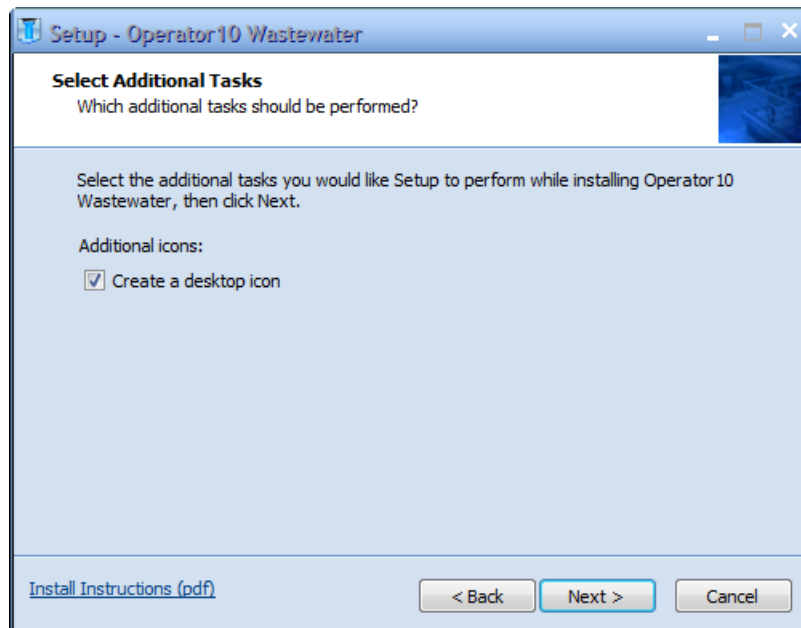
Setup - Operator10 Wastewater

Select Additional Tasks
Which additional tasks should be performed?

Select the additional tasks you would like Setup to perform while installing Operator10 Wastewater, then click Next.

Additional icons:

☑ Create a desktop icon

Install Instructions (pdf)

< Back

Next >

Cancel